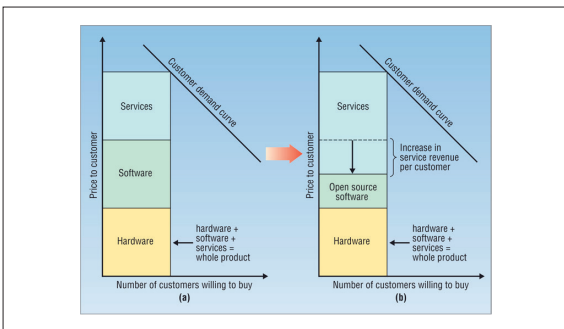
Price to customer

Customer demand curve

Services

Software

Hardware

hardware + software + services = whole product

Number of customers willing to buy

(a)

Price to customer

Customer demand curve

Services

Increase in service revenue per customer

Open source software

Hardware

hardware + software + services = whole product

Number of customers willing to buy

(b)